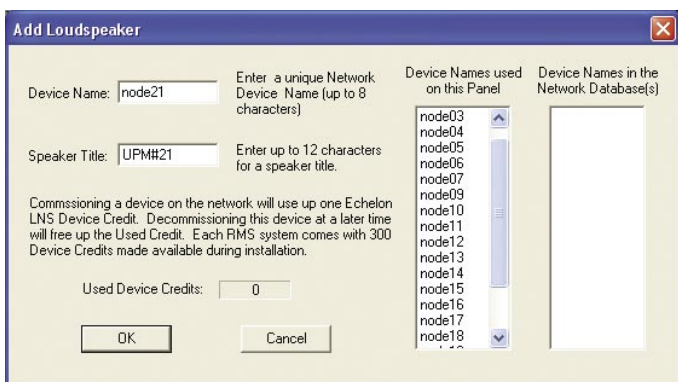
Add Loudspeaker

Device Name: node21

Enter a unique Network Device Name (up to 8 characters)

Speaker Title: UPM#21

Enter up to 12 characters for a speaker title.

Commsioning a device on the network will use up one Echelon LNS Device Credit. Decommissioning this device at a later time will free up the Used Credit. Each RMS system comes with 300 Device Credits made available during installation.

Used Device Credits: 0

OK

Cancel

Device Names used on this Panel

node03
node04
node05
node06
node07
node09
node10
node11
node12
node13
node14
node15
node16
node17
node18
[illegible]

Device Names in the Network Database(s)